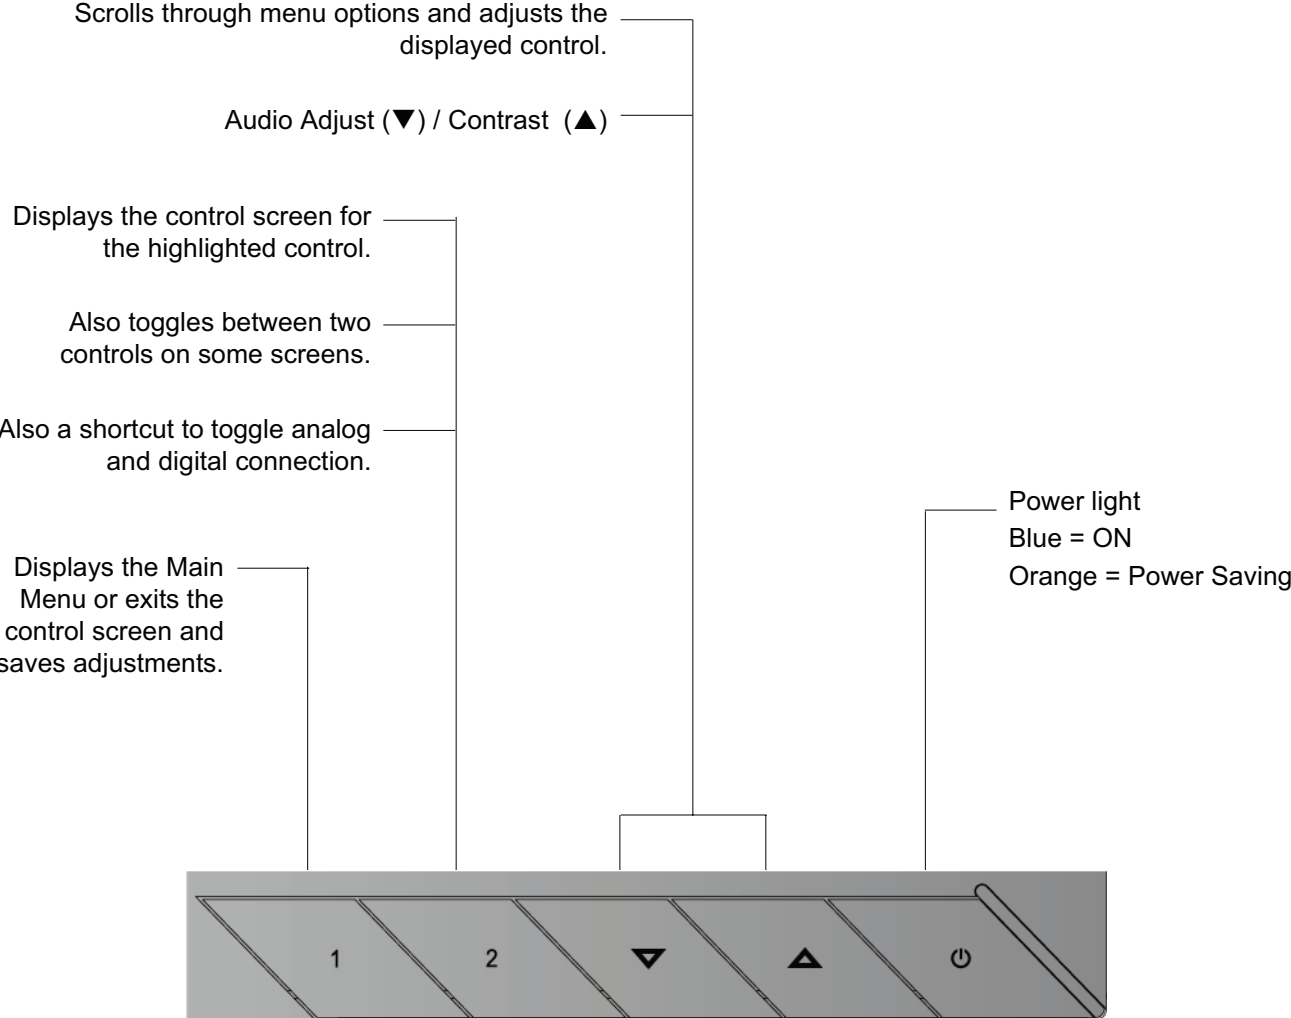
Scrolls through menu options and adjusts the displayed control.

Audio Adjust (▼) / Contrast (▲)

Displays the control screen for the highlighted control.

Also toggles between two controls on some screens.

Also a shortcut to toggle analog and digital connection.

Power light
Blue = ON
Orange = Power Saving

Displays the Main Menu or exits the control screen and saves adjustments.

1

2

▼

▲

⏻